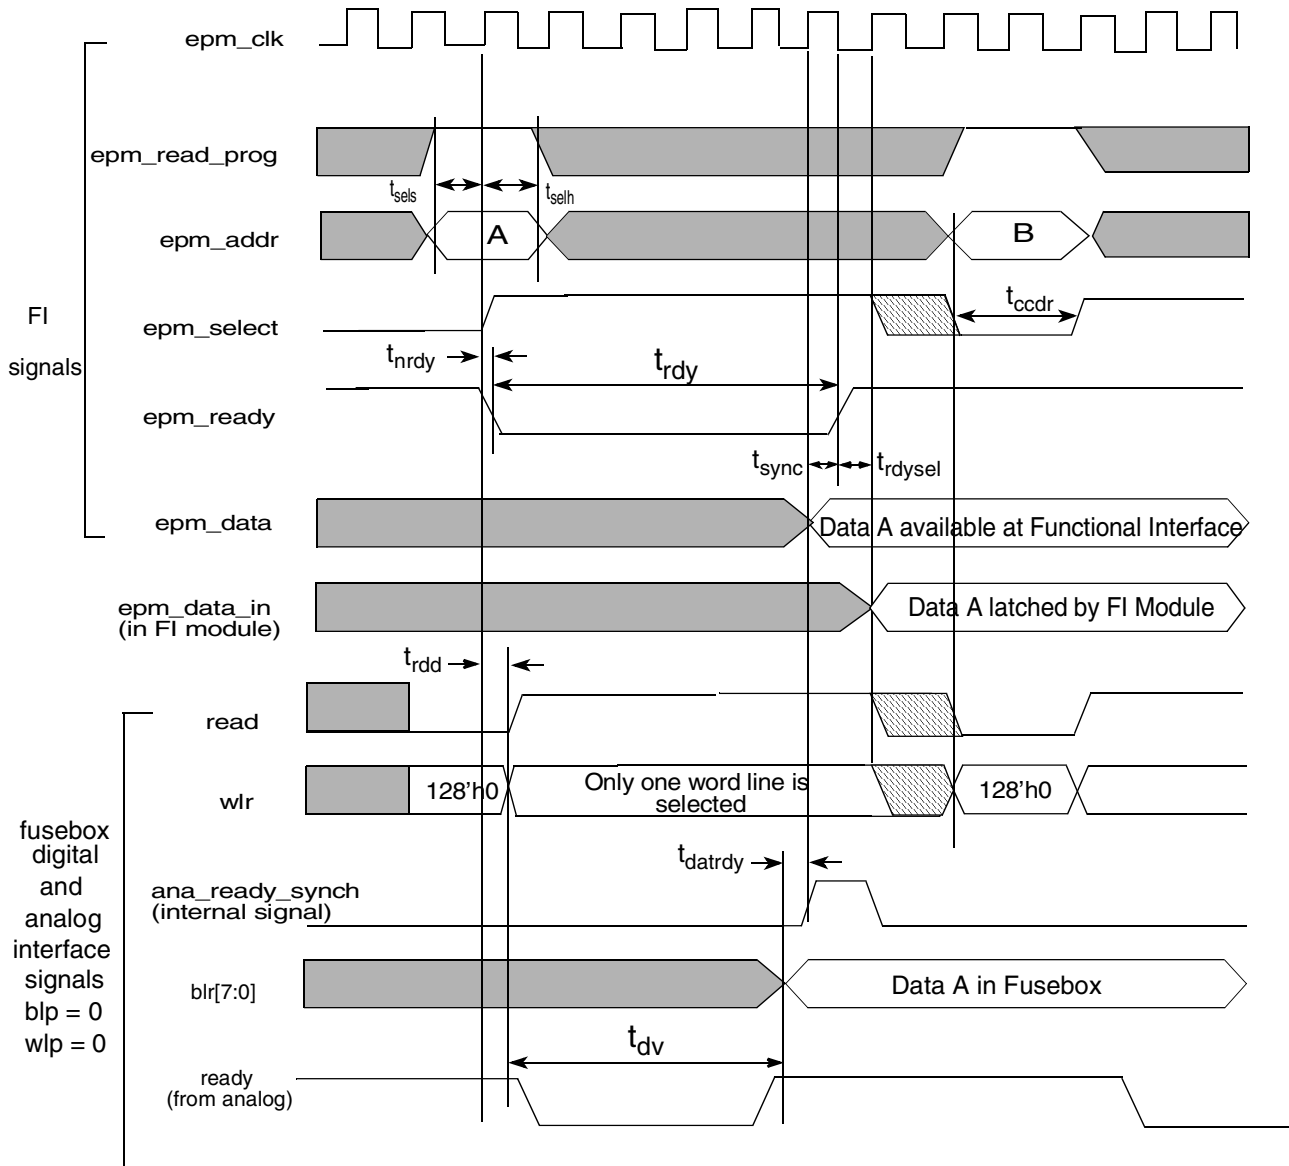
epm_clk

epm_read_prog

$t_{sels}$ $t_{selh}$

epm_addr A B

FI signals

epm_select $t_{ccdr}$

$t_{nrdy}$ $t_{rdy}$

epm_ready

$t_{sync}$ $t_{rdysel}$

epm_data Data A available at Functional Interface

epm_data_in (in FI module) Data A latched by FI Module

$t_{rdd}$

read

wlr 128'h0 Only one word line is selected 128'h0

fusebox digital and analog interface signals blp = 0 wlp = 0

$t_{datrdy}$

ana_ready_synch (internal signal)

blr[7:0] Data A in Fusebox

$t_{dv}$

ready (from analog)